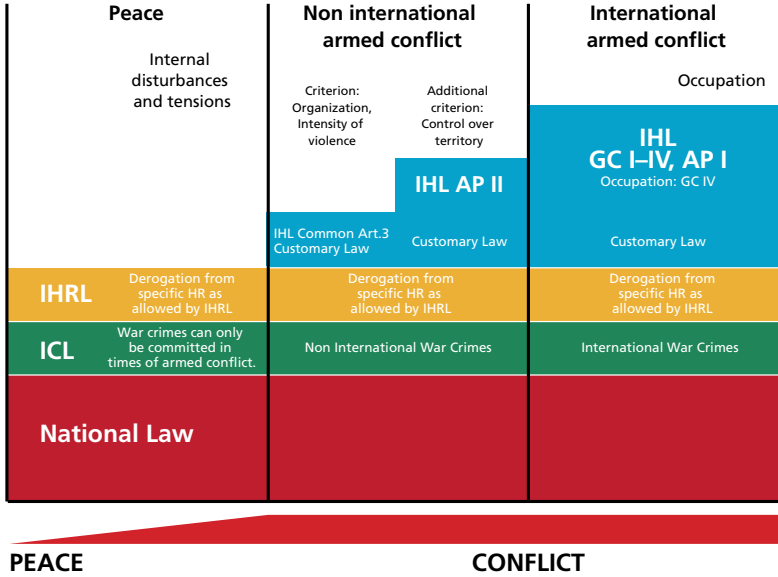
Peace

Internal disturbances and tensions

Non international armed conflict

Criterion: Organization, Intensity of violence

Additional criterion: Control over territory

IHL AP II

IHL Common Art.3 Customary Law

Customary Law

International armed conflict

Occupation

IHL
GC I–IV, AP I
Occupation: GC IV

Customary Law

IHRL

Derogation from specific HR as allowed by IHRL

Derogation from specific HR as allowed by IHRL

Derogation from specific HR as allowed by IHRL

ICL

War crimes can only be committed in times of armed conflict.

Non International War Crimes

International War Crimes

National Law

PEACE

CONFLICT